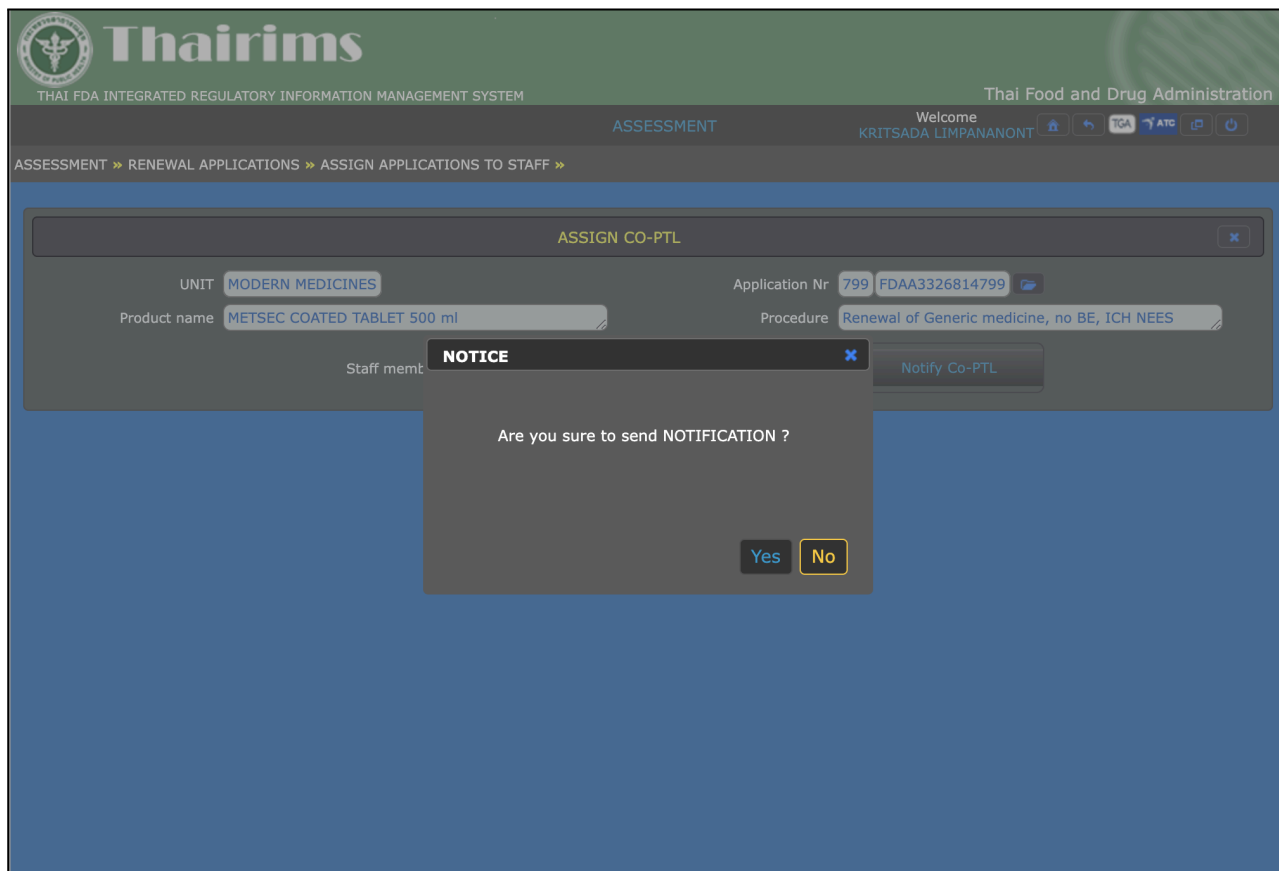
Thairims
THAI FDA INTEGRATED REGULATORY INFORMATION MANAGEMENT SYSTEM
Thai Food and Drug Administration
ASSESSMENT
Welcome
KRITSADA LIMPANANONT
TGA ATC

ASSESSMENT » RENEWAL APPLICATIONS » ASSIGN APPLICATIONS TO STAFF »

ASSIGN CO-PTL

UNIT MODERN MEDICINES
Application Nr 799 FDAA3326814799
Product name METSEC COATED TABLET 500 ml
Procedure Renewal of Generic medicine, no BE, ICH NEES
Staff memb
Notify Co-PTL

NOTICE
Are you sure to send NOTIFICATION ?
Yes No